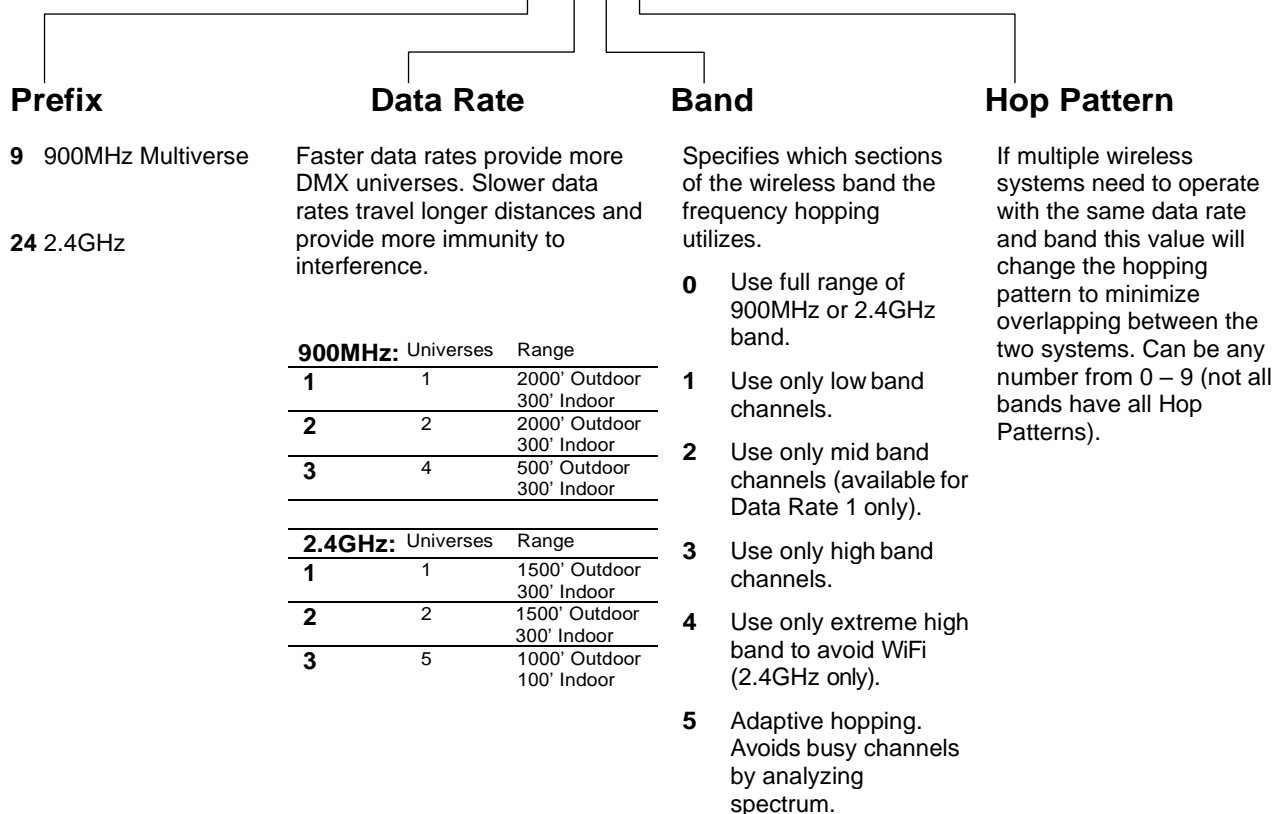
**Prefix**

**9** 900MHz Multiverse

**24** 2.4GHz

**Data Rate**

Faster data rates provide more DMX universes. Slower data rates travel longer distances and provide more immunity to interference.

| 900MHz: | Universes | Range |
|---|---|---|
| 1 | 1 | 2000' Outdoor 300' Indoor |
| 2 | 2 | 2000' Outdoor 300' Indoor |
| 3 | 4 | 500' Outdoor 300' Indoor |

| 2.4GHz: | Universes | Range |
|---|---|---|
| 1 | 1 | 1500' Outdoor 300' Indoor |
| 2 | 2 | 1500' Outdoor 300' Indoor |
| 3 | 5 | 1000' Outdoor 100' Indoor |

**Band**

Specifies which sections of the wireless band the frequency hopping utilizes.

**0** Use full range of 900MHz or 2.4GHz band.

**1** Use only low band channels.

**2** Use only mid band channels (available for Data Rate 1 only).

**3** Use only high band channels.

**4** Use only extreme high band to avoid WiFi (2.4GHz only).

**5** Adaptive hopping. Avoids busy channels by analyzing spectrum.

**Hop Pattern**

If multiple wireless systems need to operate with the same data rate and band this value will change the hopping pattern to minimize overlapping between the two systems. Can be any number from 0 – 9 (not all bands have all Hop Patterns).